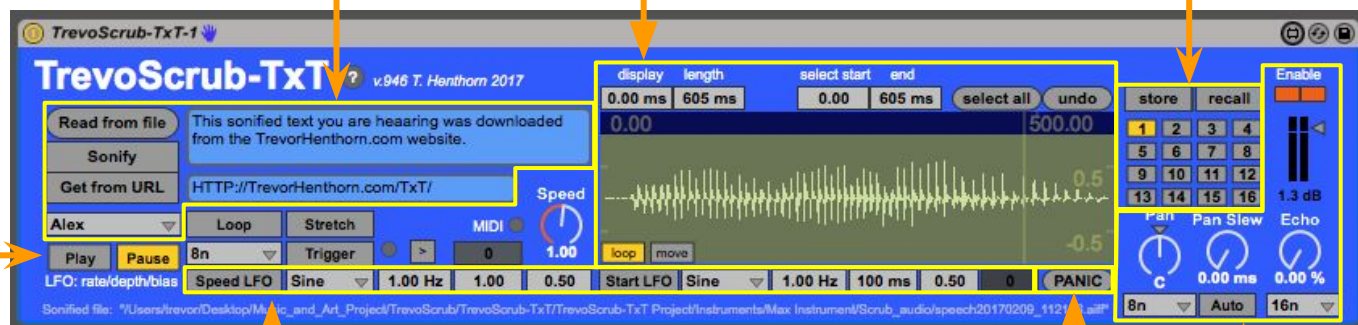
TrevoScrub-TxT-1

TrevoScrub-TxT ? v.946 T. Henthorn 2017

Read from file
Sonify
Get from URL
Alex

This sonified text you are heaaring was downloaded from the TrevorHenthorn.com website.

HTTP://TrevorHenthorn.com/TxT/

Speed
1.00

Loop
Stretch
MIDI
8n
Trigger
>
0

Play
Pause
LFO: rate/depth/bias

Speed LFO | Sine | 1.00 Hz | 1.00 | 0.50 | Start LFO | Sine | 1.00 Hz | 100 ms | 0.50 | 0 | PANIC

display length select start end
0.00 ms | 605 ms | 0.00 | 605 ms | select all | undo

0.00
500.00
0.5
-0.5
loop
move

store
recall
1 2 3 4
5 6 7 8
9 10 11 12
13 14 15 16

Enable
1.3 dB

Pan
Pan Slew
Echo
C
0.00 ms
0.00 %
8n
Auto
16n

Sonified file: "/Users/trevor/Desktop/Music_and_Art_Project/TrevoScrub/TrevoScrub-TxT/TrevoScrub-TxT Project/Instruments/Max Instrument/Scrub_audio/speech20170209_1121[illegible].aiff"